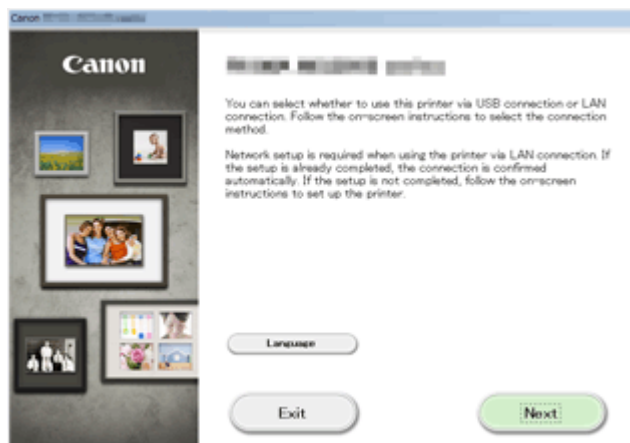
Canon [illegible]

Canon

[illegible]

You can select whether to use this printer via USB connection or LAN connection. Follow the on-screen instructions to select the connection method.

Network setup is required when using the printer via LAN connection. If the setup is already completed, the connection is confirmed automatically. If the setup is not completed, follow the on-screen instructions to set up the printer.

Language

Exit

Next